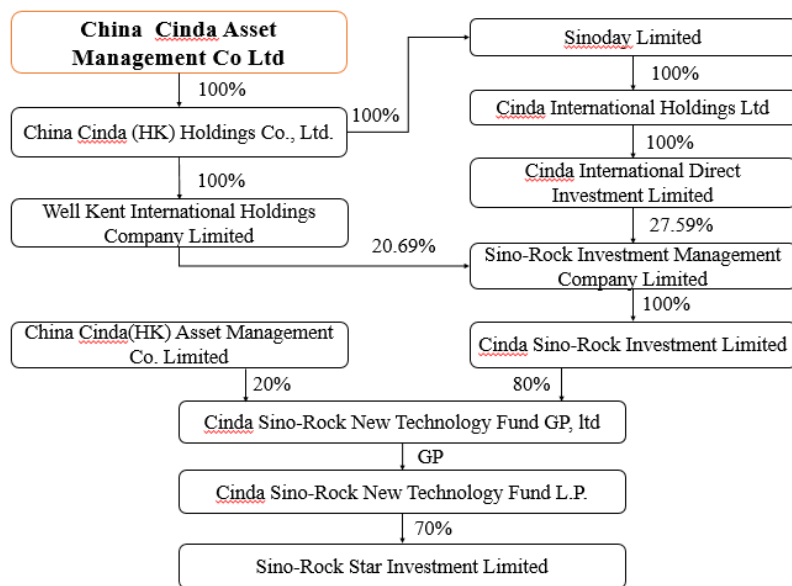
China Cinda Asset Management Co Ltd

100%

China Cinda (HK) Holdings Co., Ltd.

100%

Sinoday Limited

100%

Cinda International Holdings Ltd

100%

Cinda International Direct Investment Limited

27.59%

100%

Well Kent International Holdings Company Limited

20.69%

Sino-Rock Investment Management Company Limited

100%

China Cinda(HK) Asset Management Co. Limited

Cinda Sino-Rock Investment Limited

20%

80%

Cinda Sino-Rock New Technology Fund GP, ltd

GP

Cinda Sino-Rock New Technology Fund L.P.

70%

Sino-Rock Star Investment Limited